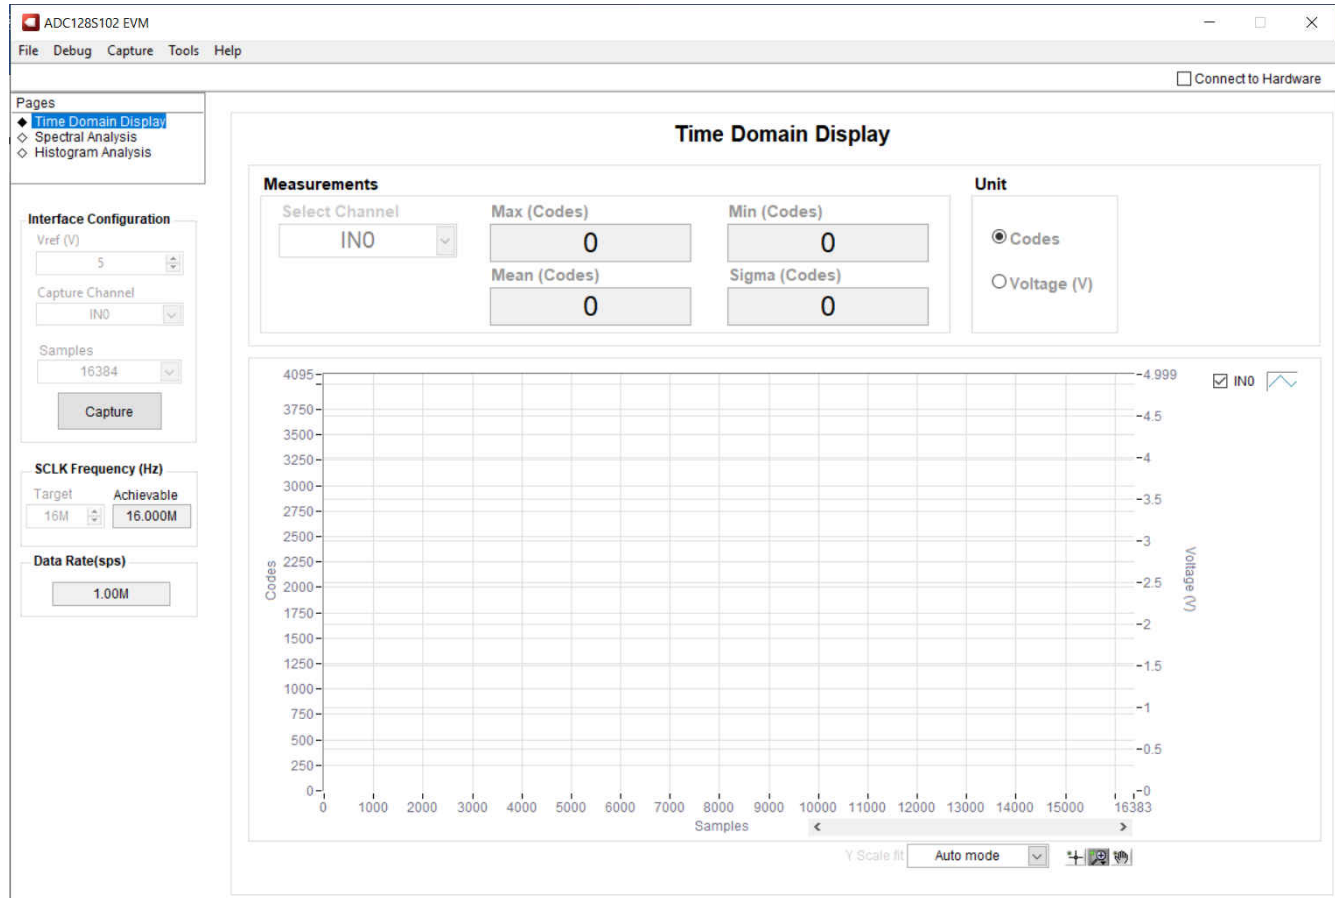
ADC128S102 EVM

File Debug Capture Tools Help

Connect to Hardware

Pages
Time Domain Display
Spectral Analysis
Histogram Analysis

Interface Configuration
Vref (V)
5
Capture Channel
IN0
Samples
16384
Capture

SCLK Frequency (Hz)
Target
16M
Achievable
16.000M

Data Rate(sps)
1.00M

Time Domain Display

Measurements
Select Channel
IN0
Max (Codes)
0
Min (Codes)
0
Mean (Codes)
0
Sigma (Codes)
0

Unit
Codes
Voltage (V)

IN0

4095
3750
3500
3250
3000
2750
2500
2250
2000
1750
1500
1250
1000
750
500
250
0
Codes

4.999
4.5
4
3.5
3
2.5
2
1.5
1
0.5
0
Voltage (V)

0 1000 2000 3000 4000 5000 6000 7000 8000 9000 10000 11000 12000 13000 14000 15000 16383
Samples

Y Scale fit
Auto mode